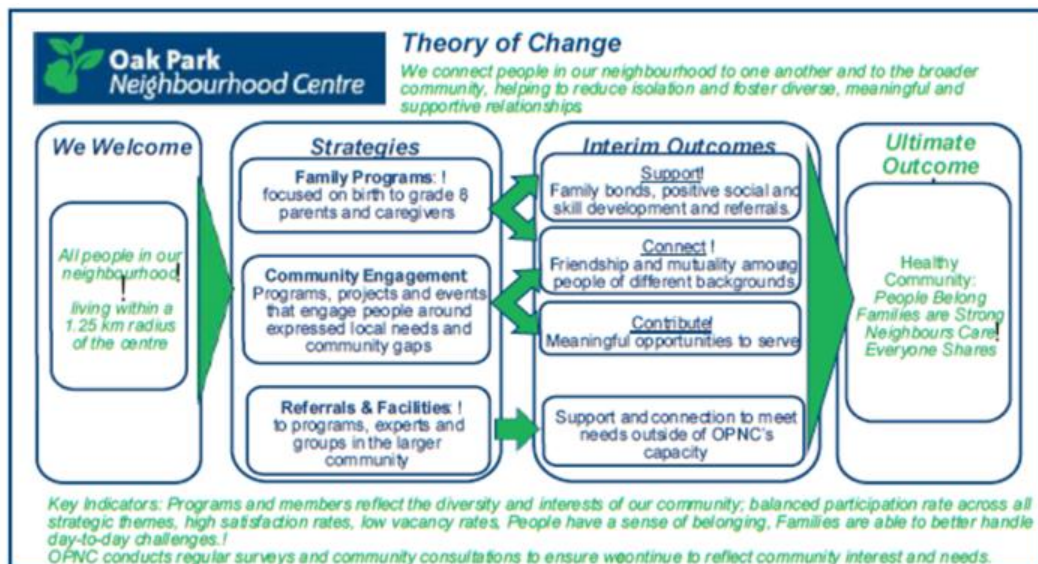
Oak Park Neighbourhood Centre

Theory of Change

We connect people in our neighbourhood to one another and to the broader community, helping to reduce isolation and foster diverse, meaningful and supportive relationships

We Welcome

All people in our neighbourhood! living within a 1.25 km radius of the centre

Strategies

Family Programs: ! focused on birth to grade 6 parents and caregivers

Community Engagement Programs, projects and events that engage people around expressed local needs and community gaps

Referrals & Facilities: ! to programs, experts and groups in the larger community

Interim Outcomes

Support! Family bonds, positive social and skill development and referrals.

Connect ! Friendship and mutuality amoung people of different backgrounds

Contribute! Meaningful opportunities to serve

Support and connection to meet needs outside of OPNC's capacity

Ultimate Outcome

Healthy Community: People Belong Families are Strong Neighbours Care! Everyone Shares

Key Indicators: Programs and members reflect the diversity and interests of our community; balanced participation rate across all strategic themes, high satisfaction rates, low vacancy rates, People have a sense of belonging, Families are able to better handle day-to-day challenges.!
OPNC conducts regular surveys and community consultations to ensure weontinue to reflect community interest and needs.